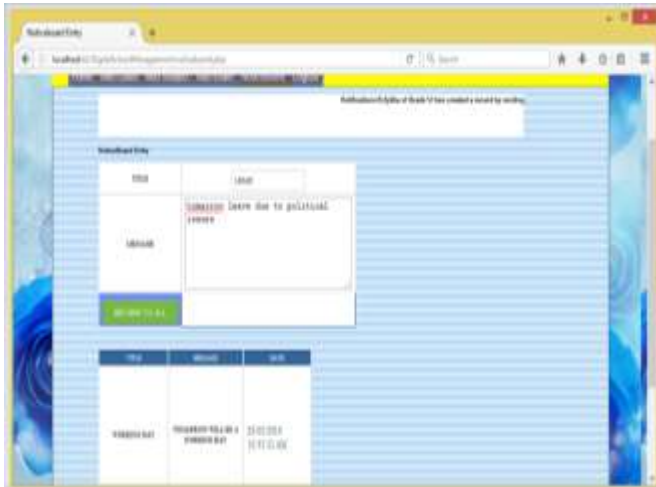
Noticeboard Entry

localhost/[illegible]

Search

Notification:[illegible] has created a record by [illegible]

Noticeboard Entry

TITLE

LEAVE

MESSAGE

tomorrow leave due to political issues

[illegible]

| TITLE | MESSAGE | DATE |
|---|---|---|
| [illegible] | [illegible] | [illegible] |